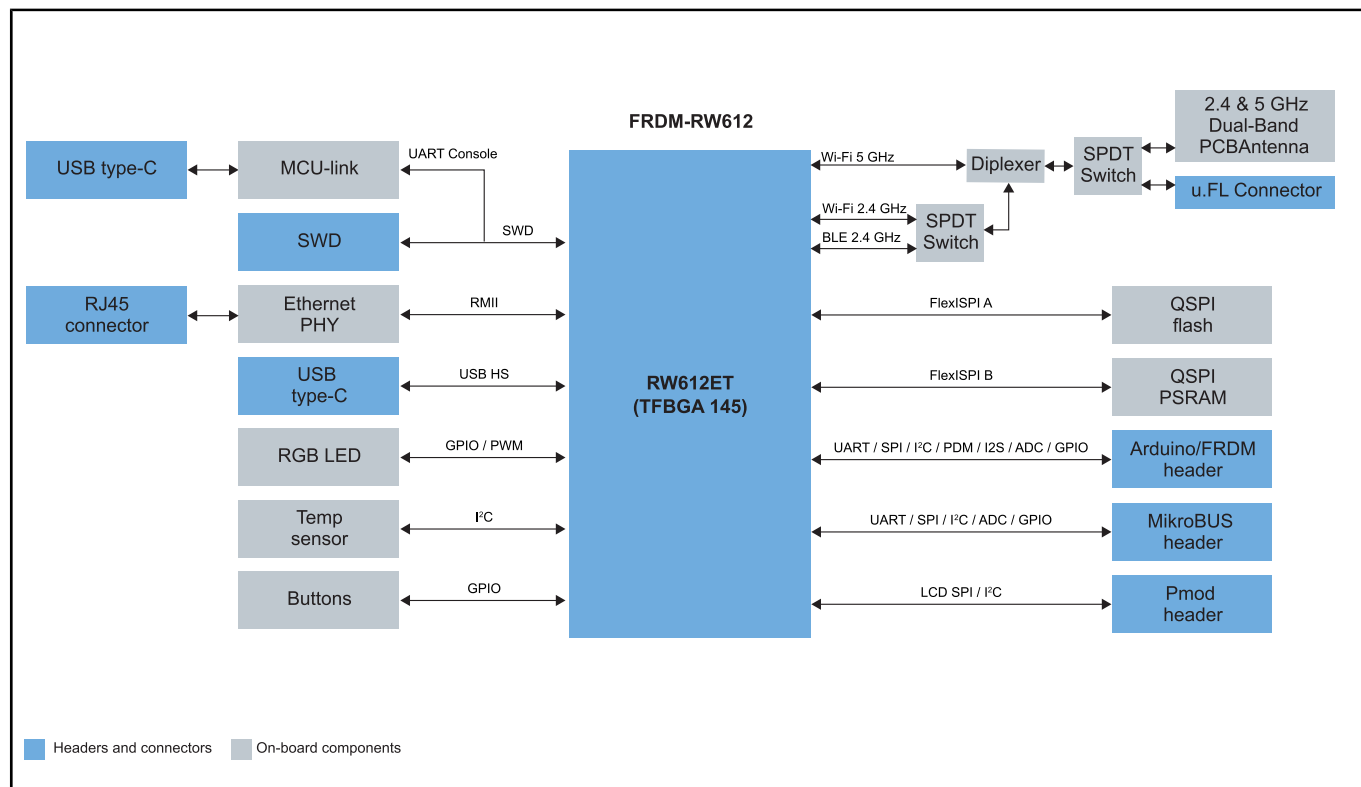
FRDM-RW612

USB type-C

MCU-link

UART Console

SWD

SWD

RJ45 connector

Ethernet PHY

RMII

USB type-C

USB HS

RGB LED

GPIO / PWM

Temp sensor

$I^2C$

Buttons

GPIO

RW612ET (TFBGA 145)

Wi-Fi 5 GHz

Diplexer

SPDT Switch

2.4 & 5 GHz Dual-Band PCBAntenna

u.FL Connector

Wi-Fi 2.4 GHz

BLE 2.4 GHz

SPDT Switch

FlexISPI A

QSPI flash

FlexISPI B

QSPI PSRAM

UART / SPI / $I^2C$ / PDM / I2S / ADC / GPIO

Arduino/FRDM header

UART / SPI / $I^2C$ / ADC / GPIO

MikroBUS header

LCD SPI / $I^2C$

Pmod header

Headers and connectors

On-board components